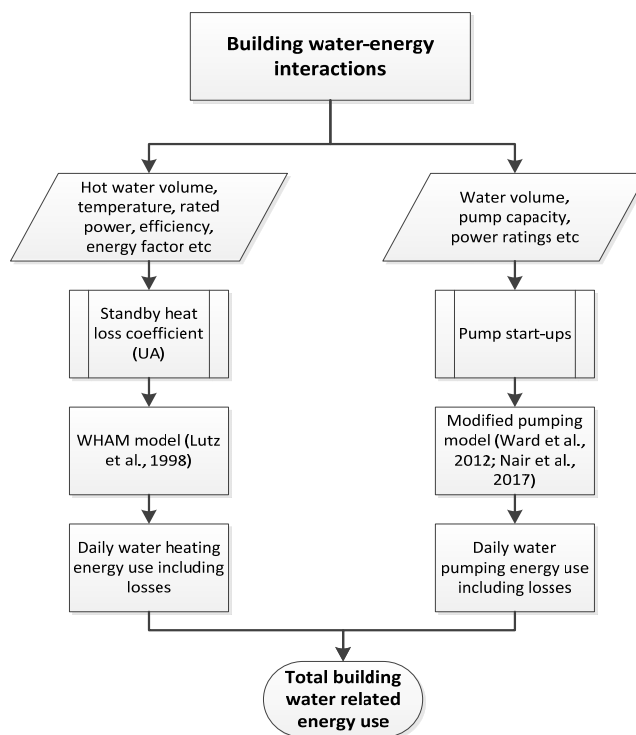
Building water-energy interactions

Hot water volume, temperature, rated power, efficiency, energy factor etc

Standby heat loss coefficient (UA)

WHAM model (Lutz et al., 1998)

Daily water heating energy use including losses

Water volume, pump capacity, power ratings etc

Pump start-ups

Modified pumping model (Ward et al., 2012; Nair et al., 2017)

Daily water pumping energy use including losses

Total building water related energy use